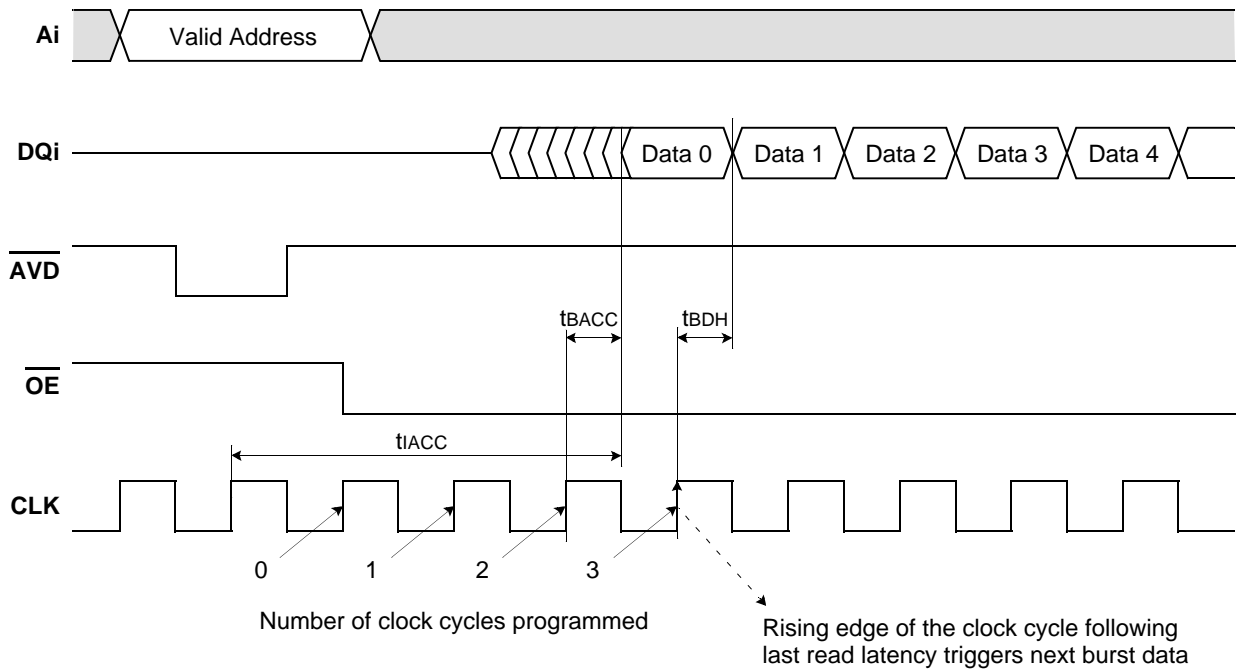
Ai
Valid Address

DQi
Data 0
Data 1
Data 2
Data 3
Data 4

$\overline{AVD}$

$t_{BACC}$
$t_{BDH}$

$\overline{OE}$

$t_{IACC}$

CLK

0
1
2
3

Number of clock cycles programmed

Rising edge of the clock cycle following last read latency triggers next burst data